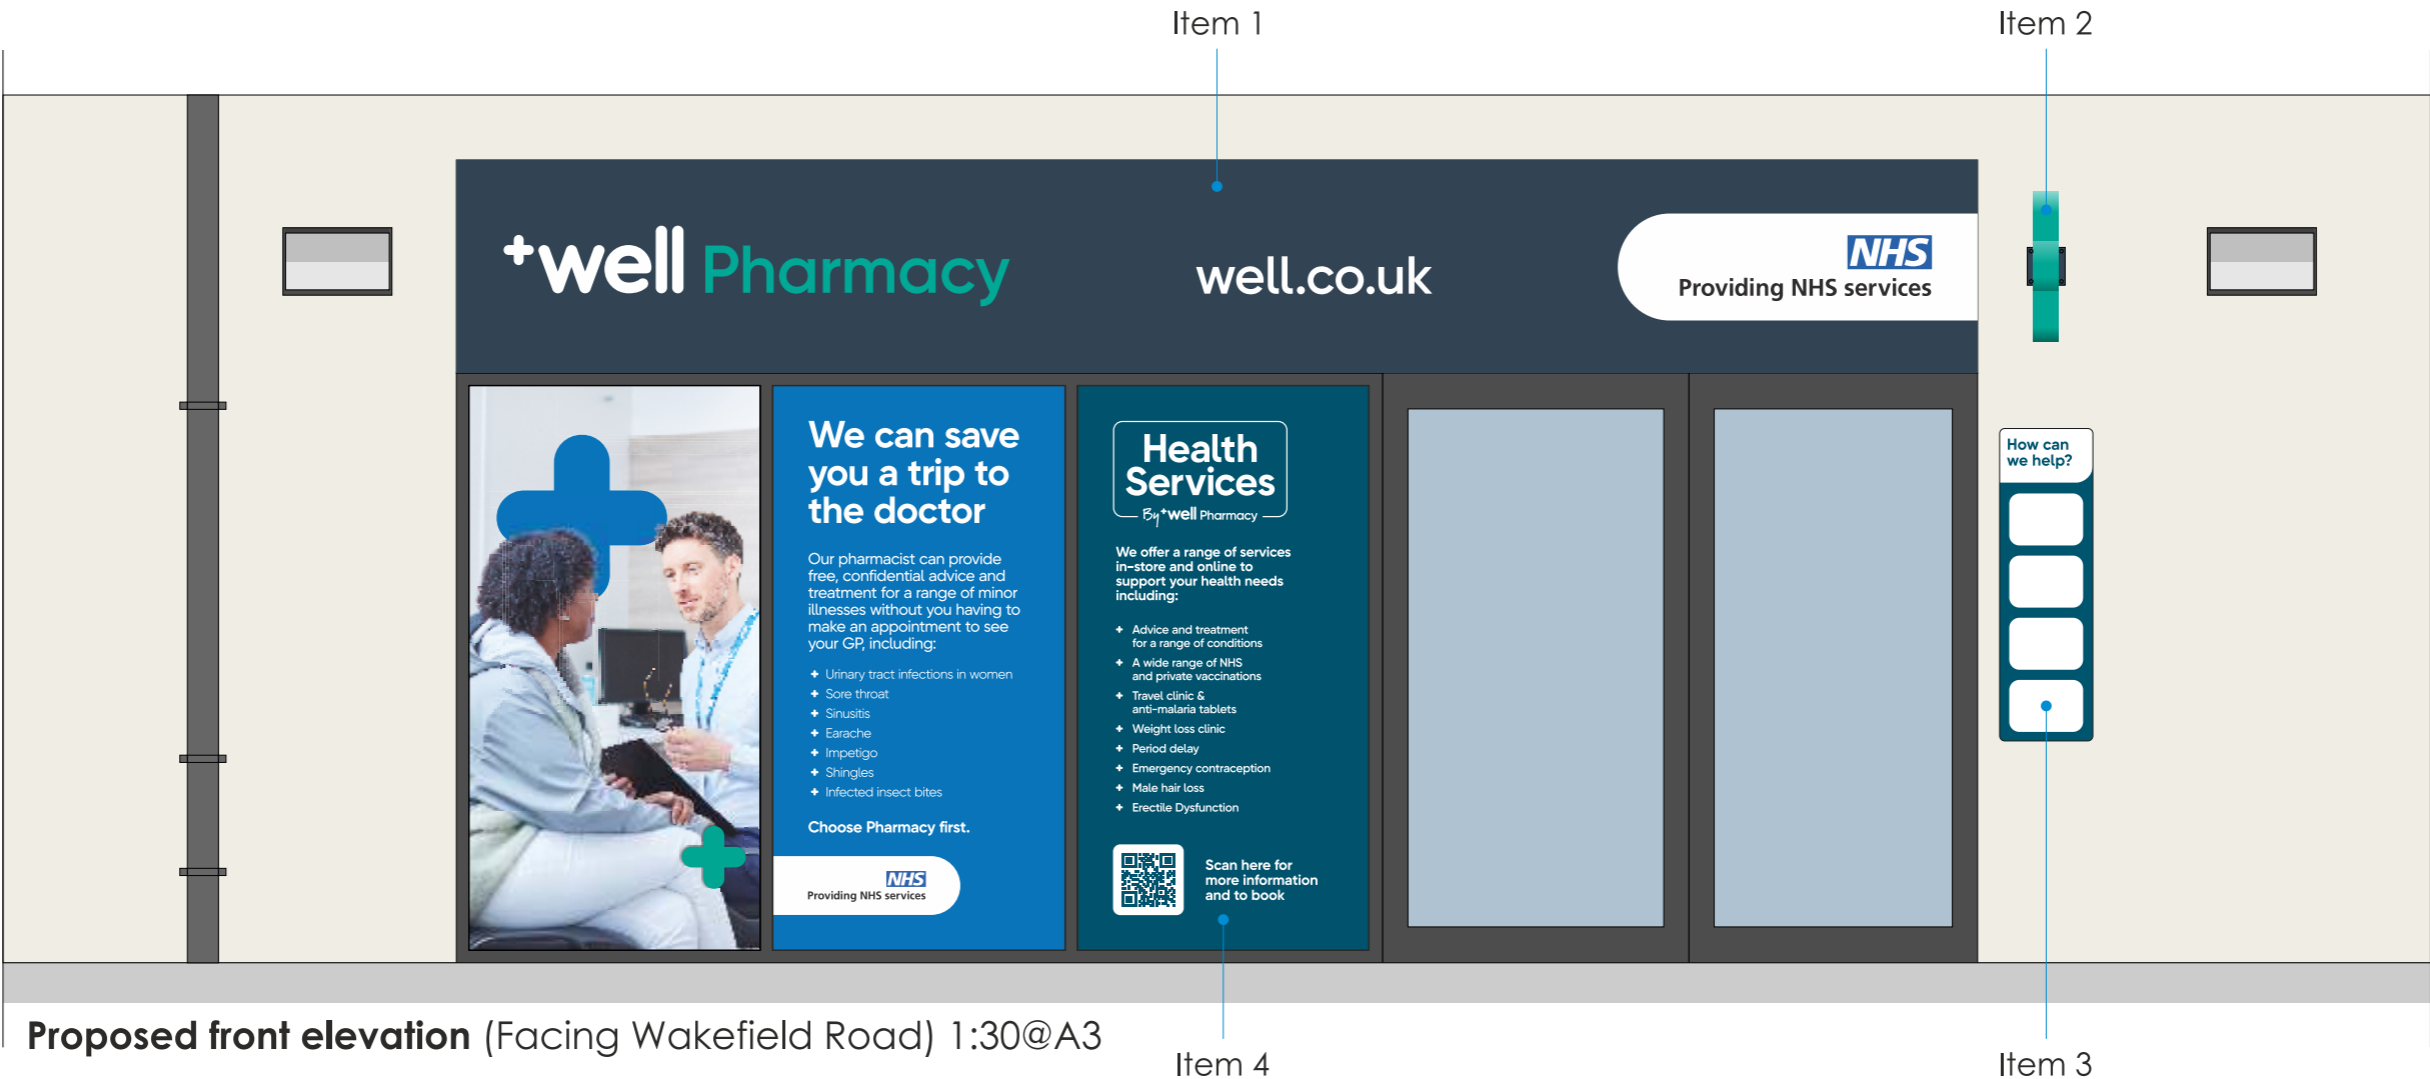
Item 1

Item 2

+well Pharmacy

well.co.uk

NHS
Providing NHS services

We can save you a trip to the doctor

Our pharmacist can provide free, confidential advice and treatment for a range of minor illnesses without you having to make an appointment to see your GP, including:

+ Urinary tract infections in women
+ Sore throat
+ Sinusitis
+ Earache
+ Impetigo
+ Shingles
+ Infected insect bites

Choose Pharmacy first.

NHS
Providing NHS services

Health Services
By +well Pharmacy

We offer a range of services in-store and online to support your health needs including:

+ Advice and treatment for a range of conditions
+ A wide range of NHS and private vaccinations
+ Travel clinic & anti-malaria tablets
+ Weight loss clinic
+ Period delay
+ Emergency contraception
+ Male hair loss
+ Erectile Dysfunction

Scan here for more information and to book

How can we help?

**Proposed front elevation** (Facing Wakefield Road) 1:30@A3

Item 4

Item 3